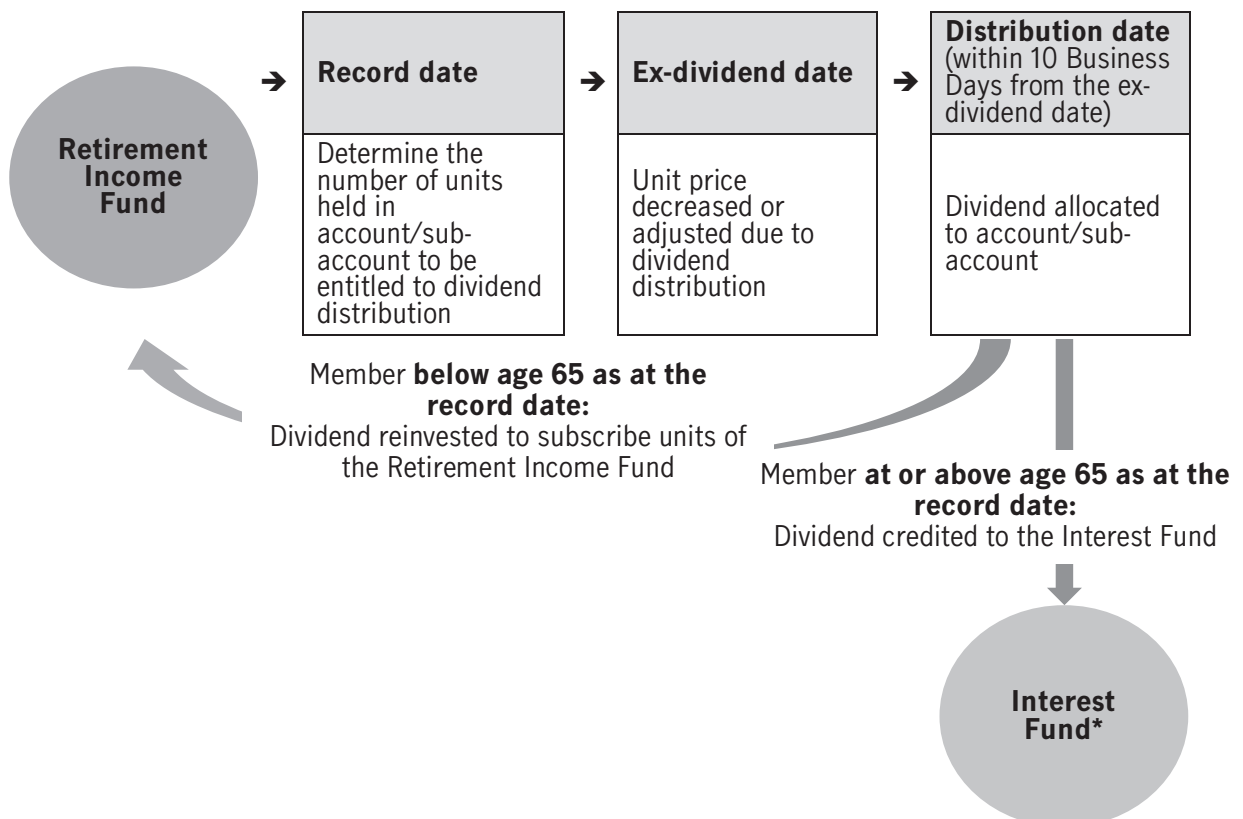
Retirement Income Fund

➔ Record date

Determine the number of units held in account/sub-account to be entitled to dividend distribution

➔ Ex-dividend date

Unit price decreased or adjusted due to dividend distribution

➔ Distribution date (within 10 Business Days from the ex-dividend date)

Dividend allocated to account/sub-account

Member **below age 65 as at the record date:** Dividend reinvested to subscribe units of the Retirement Income Fund

Member **at or above age 65 as at the record date:** Dividend credited to the Interest Fund

Interest Fund*